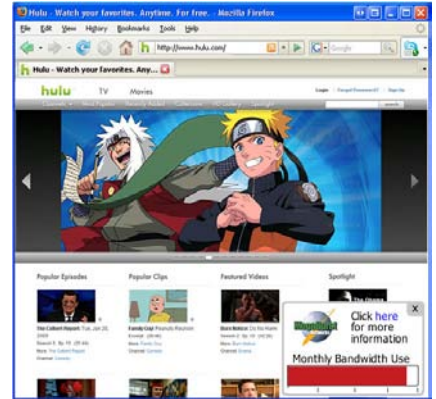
Hulu - Watch your favorites. Anytime. For free. - Mozilla Firefox

File Edit View History Bookmarks Tools Help

http://www.hulu.com/

Google

Hulu - Watch your favorites. Any...

hulu TV Movies

Login Forgot Password? Sign Up

Popular Episodes

Popular Clips

Featured Videos

Spotlight

The Colbert Report

Family Guy

Burn Notice

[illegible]

Click here for more information

Monthly Bandwidth Use

X